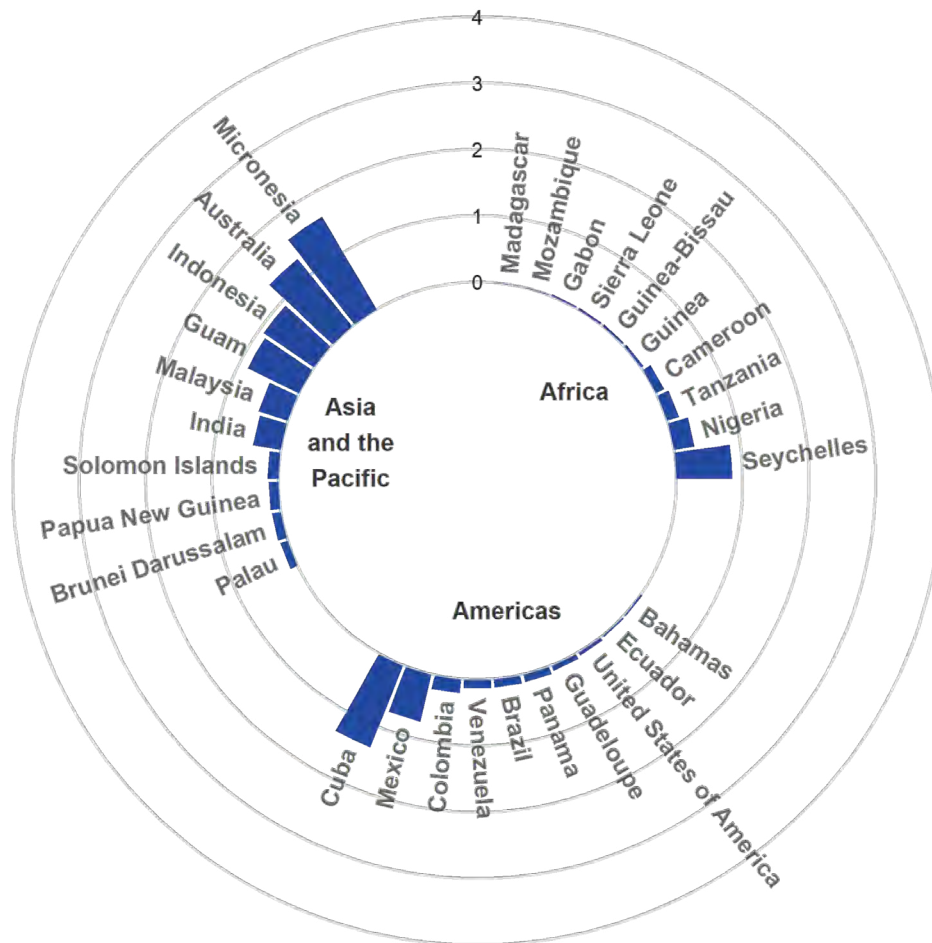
4
3
2
1
0

Micronesia
Australia
Indonesia
Guam
Malaysia
India
Solomon Islands
Papua New Guinea
Brunei Darussalam
Palau

Asia and the Pacific

Madagascar
Mozambique
Gabon
Sierra Leone
Guinea-Bissau
Guinea
Cameroon
Tanzania
Nigeria
Seychelles

Africa

Americas

Bahamas
Ecuador
United States of America
Guadeloupe
Panama
Brazil
Venezuela
Colombia
Mexico
Cuba